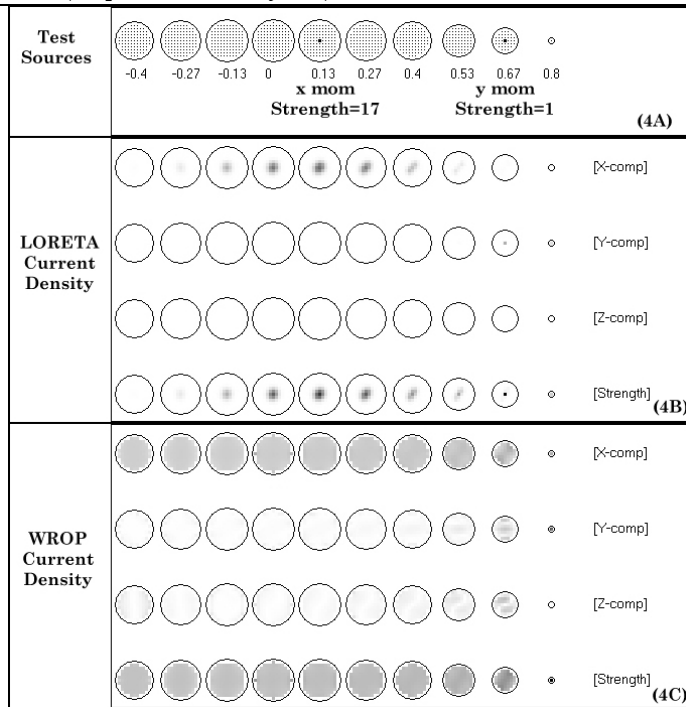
| Test Sources | -0.4 -0.27 -0.13 0 0.13 0.27 0.4 0.53 0.67 0.8<br>x mom Strength=17 y mom Strength=1 (4A) |
|---|---|
| LORETA Current Density | [X-comp]<br>[Y-comp]<br>[Z-comp]<br>[Strength] (4B) |
| WROP Current Density | [X-comp]<br>[Y-comp]<br>[Z-comp]<br>[Strength] (4C) |